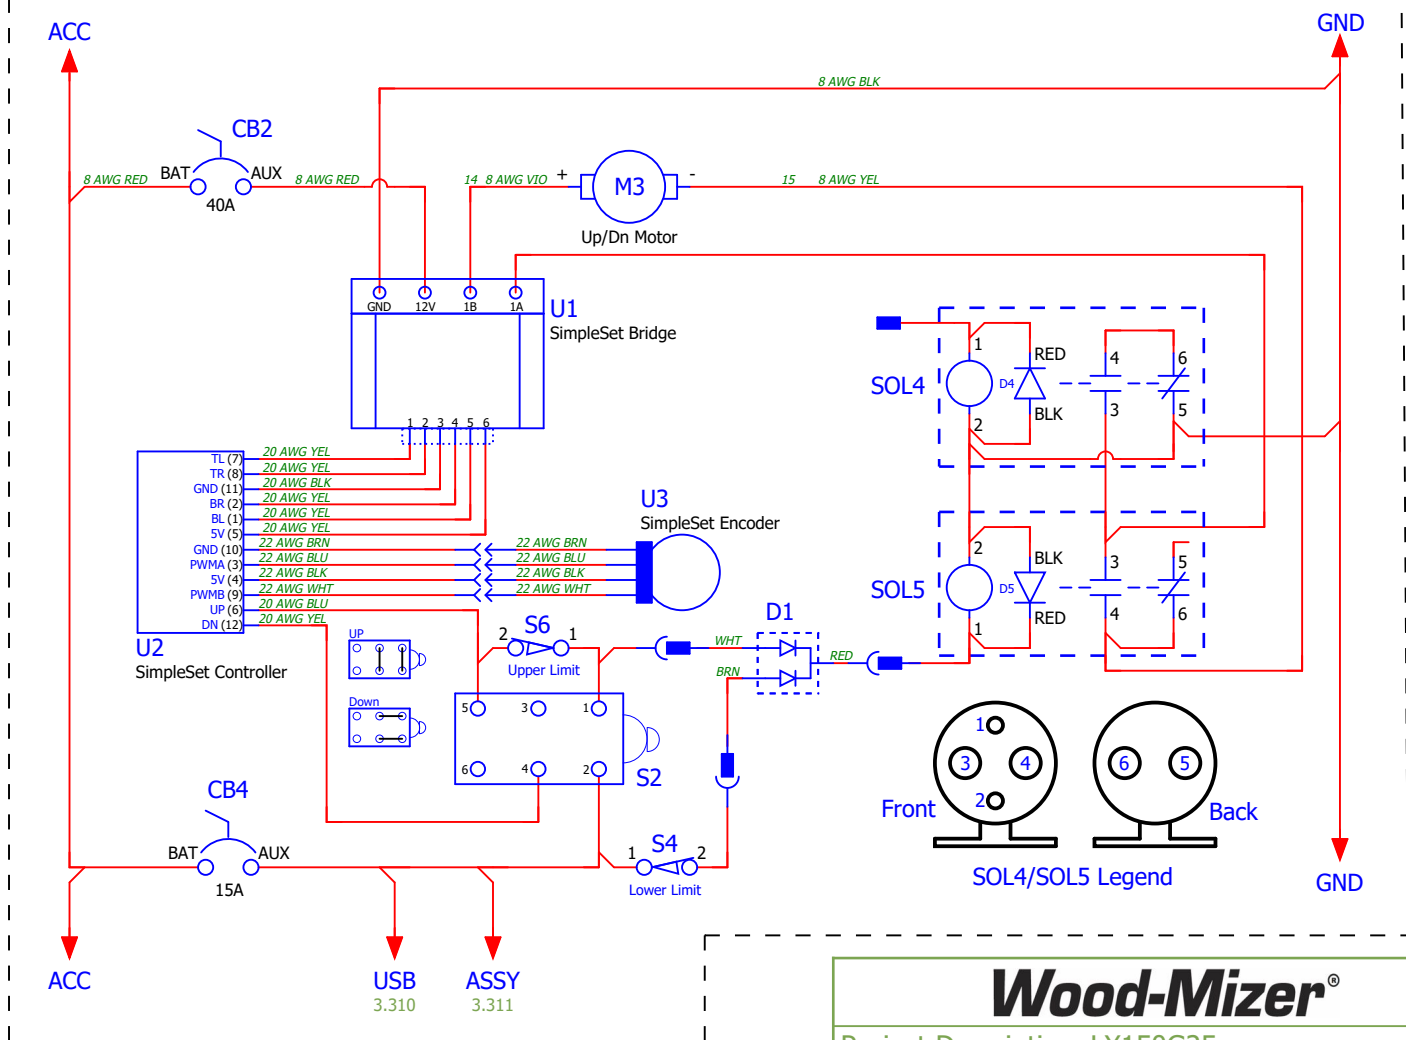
ACC

GND

8 AWG BLK

CB2

8 AWG RED BAT AUX 8 AWG RED

40A

14 8 AWG VIO + M3 - 15 8 AWG YEL

Up/Dn Motor

GND 12V 1B 1A

U1
SimpleSet Bridge

1 2 3 4 5 6

TL (7) 20 AWG YEL
TR (8) 20 AWG YEL
GND (11) 20 AWG BLK
BR (2) 20 AWG YEL
BL (1) 20 AWG YEL
5V (5) 20 AWG YEL
GND (10) 22 AWG BRN
PWMA (3) 22 AWG BLU
5V (4) 22 AWG BLK
PWMB (9) 22 AWG WHT
UP (6) 20 AWG BLU
DN (12) 20 AWG YEL

U2
SimpleSet Controller

U3
SimpleSet Encoder

22 AWG BRN
22 AWG BLU
22 AWG BLK
22 AWG WHT

SOL4

1 RED D4 BLK 2

4 3 6 5

SOL5

2 BLK D5 RED 1

3 4 5 6

UP

Down

2 S6 1
Upper Limit

D1

WHT
BRN
RED

5 3 1
6 4 2

S2

CB4

BAT AUX

15A

1 S4 2
Lower Limit

1 3 4 2

6 5

Front

Back

SOL4/SOL5 Legend

ACC

USB
3.310

ASSY
3.311

GND

Wood-Mizer®

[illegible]